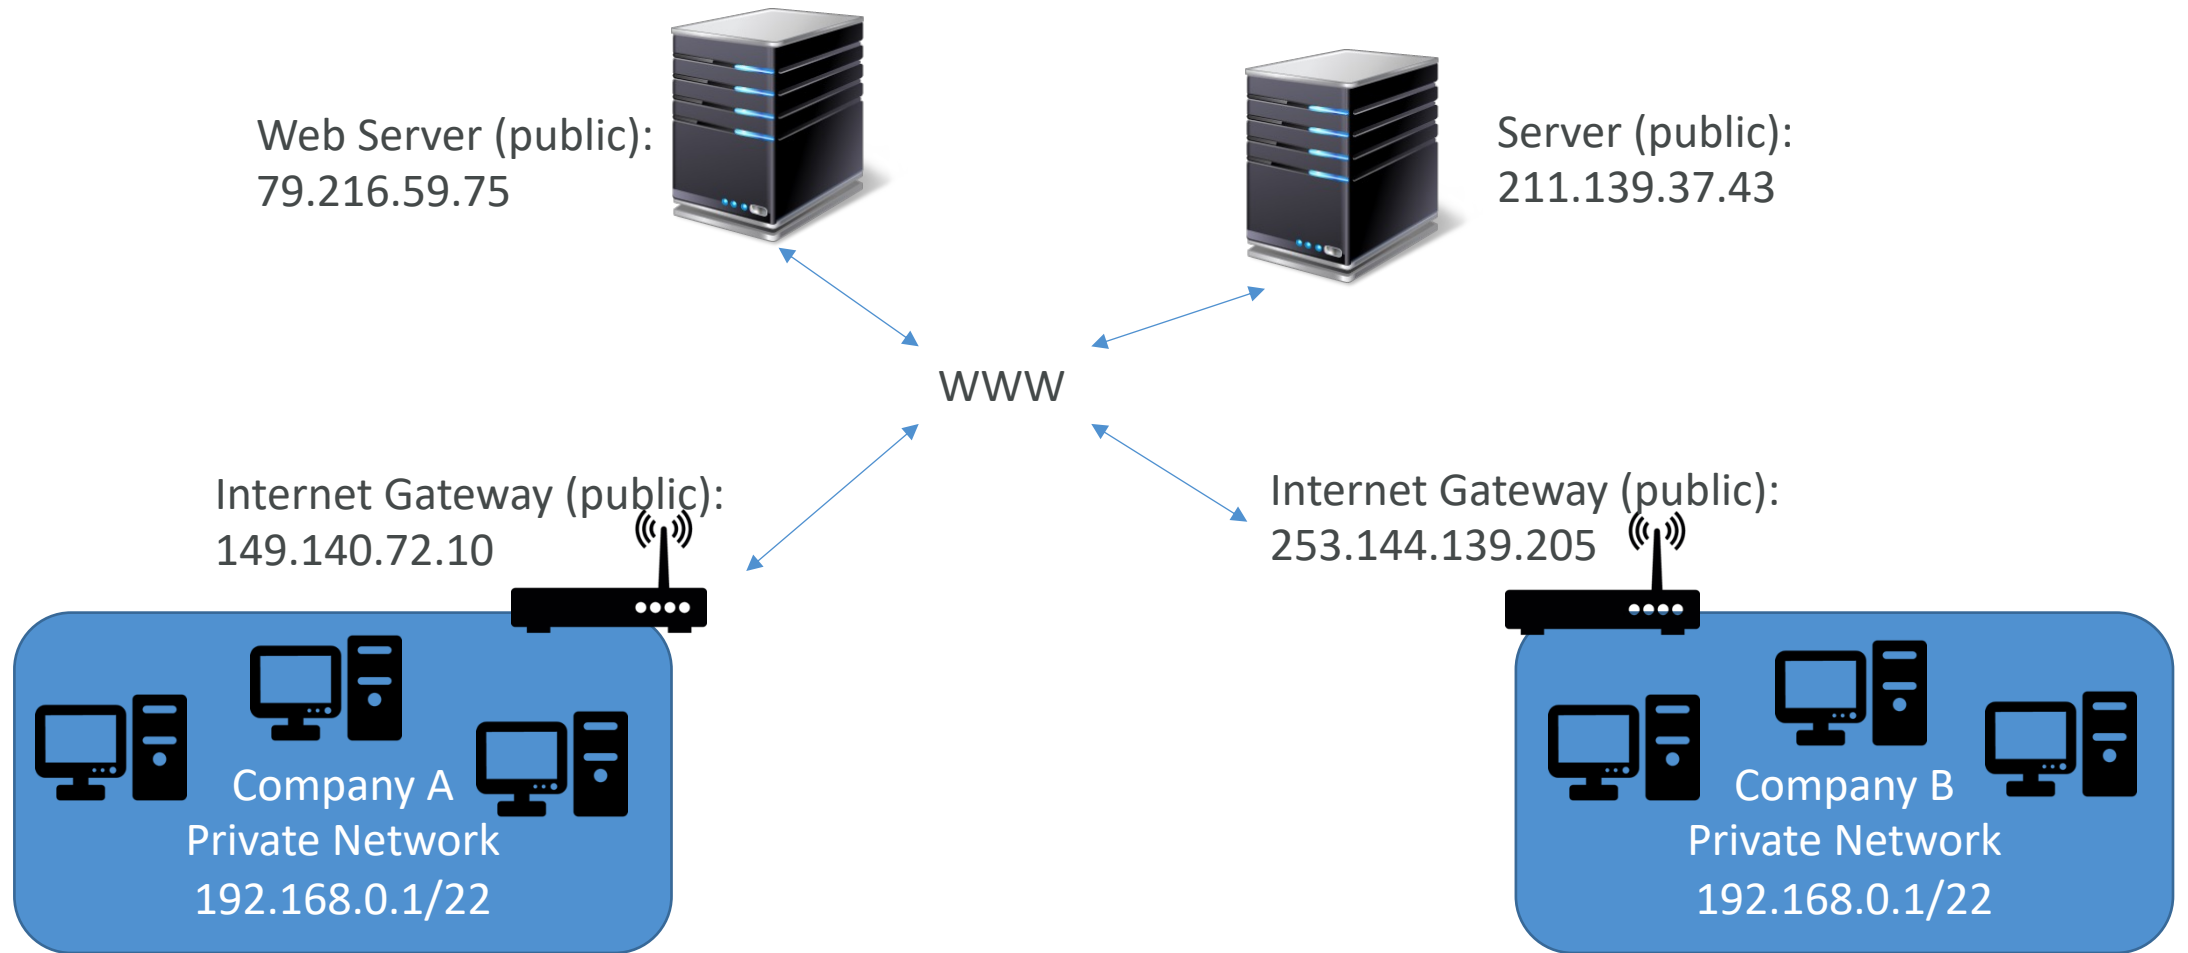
Web Server (public): 79.216.59.75

Server (public): 211.139.37.43

WWW

Internet Gateway (public): 149.140.72.10

Internet Gateway (public): 253.144.139.205

Company A
Private Network
192.168.0.1/22

Company B
Private Network
192.168.0.1/22